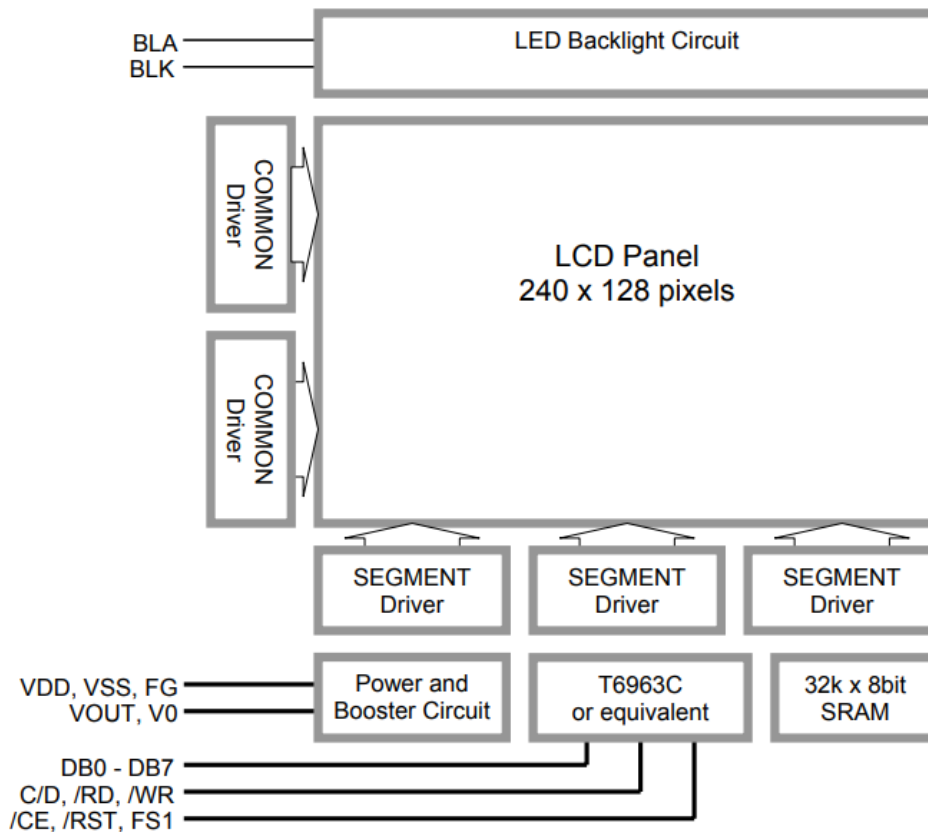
BLA
BLK

LED Backlight Circuit

COMMON Driver

LCD Panel
240 x 128 pixels

COMMON Driver

SEGMENT Driver

SEGMENT Driver

SEGMENT Driver

VDD, VSS, FG
VOUT, V0

Power and Booster Circuit

T6963C or equivalent

32k x 8bit SRAM

DB0 - DB7
C/D, /RD, /WR
/CE, /RST, FS1